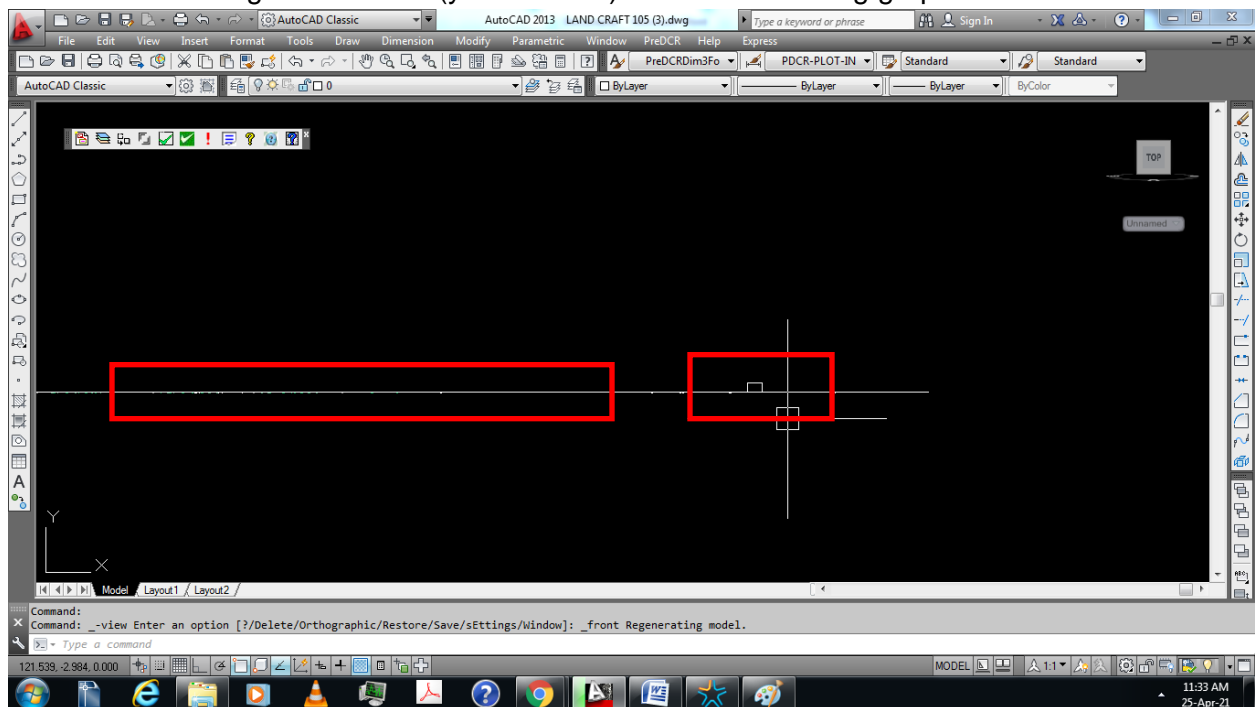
AutoCAD Classic

AutoCAD 2013 LAND CRAFT 105 (3).dwg

Type a keyword or phrase

Sign In

File Edit View Insert Format Tools Draw Dimension Modify Parametric Window PreDCR Help Express

PreDCRDim3Fo

PDCR-PLOT-IN

Standard

Standard

AutoCAD Classic

0

ByLayer

ByLayer

ByLayer

ByColor

TOP

Unnamed

Y

X

Model Layout1 Layout2

Command:
Command: _-view Enter an option [?/Delete/Orthographic/Restore/Save/sEttings/Window]: _front Regenerating model.

Type a command

121.539, -2.984, 0.000

MODEL

1:1

11:33 AM
25-Apr-21